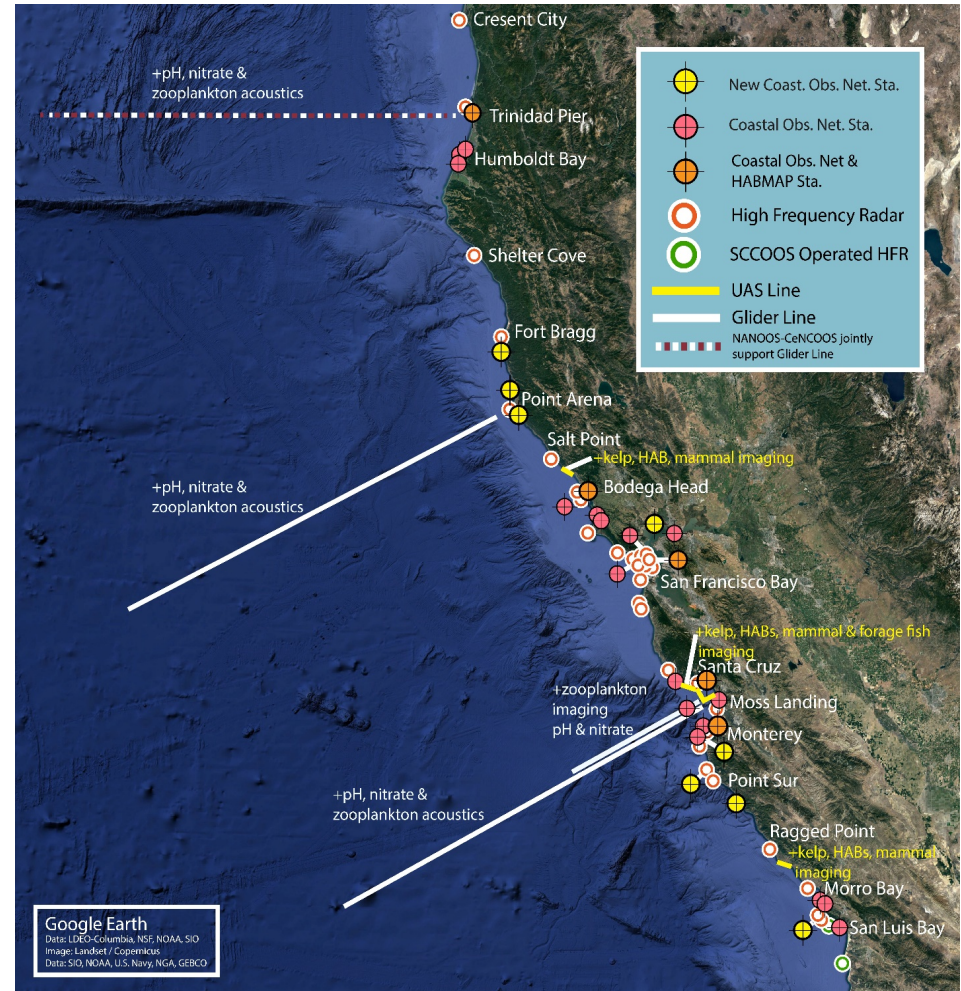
Cresent City

+pH, nitrate & zooplankton acoustics

Trinidad Pier

Humboldt Bay

Shelter Cove

Fort Bragg

Point Arena

Salt Point

+kelp, HAB, mammal imaging

Bodega Head

+pH, nitrate & zooplankton acoustics

San Francisco Bay

+kelp, HABs, mammal & forage fish imaging

Santa Cruz

+zooplankton imaging pH & nitrate

Moss Landing

Monterey

Point Sur

+pH, nitrate & zooplankton acoustics

Ragged Point

+kelp, HABs, mammal imaging

Morro Bay

San Luis Bay

New Coast. Obs. Net. Sta.

Coastal Obs. Net. Sta.

Coastal Obs. Net & HABMAP Sta.

High Frequency Radar

SCCOOS Operated HFR

UAS Line

Glider Line

NANOOS-CeNCOOS jointly support Glider Line

Google Earth
Data: LDEO-Columbia, NSF, NOAA, SIO
Image: Landsat / Copernicus
Data: SIO, NOAA, U.S. Navy, NGA, GEBCO